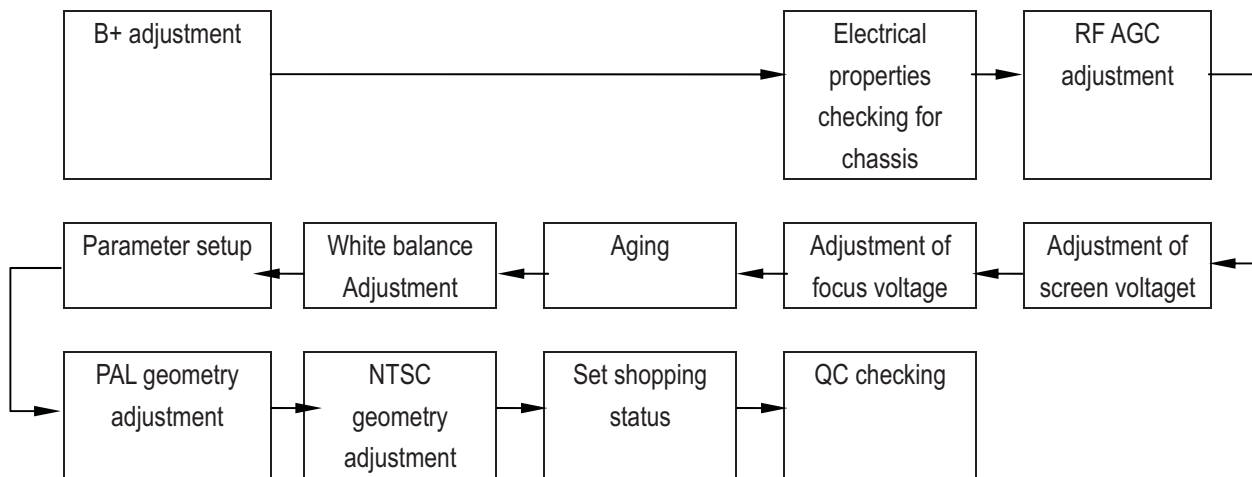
B+ adjustment

Electrical properties checking for chassis

RF AGC adjustment

Adjustment of screen voltaget

Adjustment of focus voltage

Aging

White balance Adjustment

Parameter setup

PAL geometry adjustment

NTSC geometry adjustment

Set shopping status

QC checking